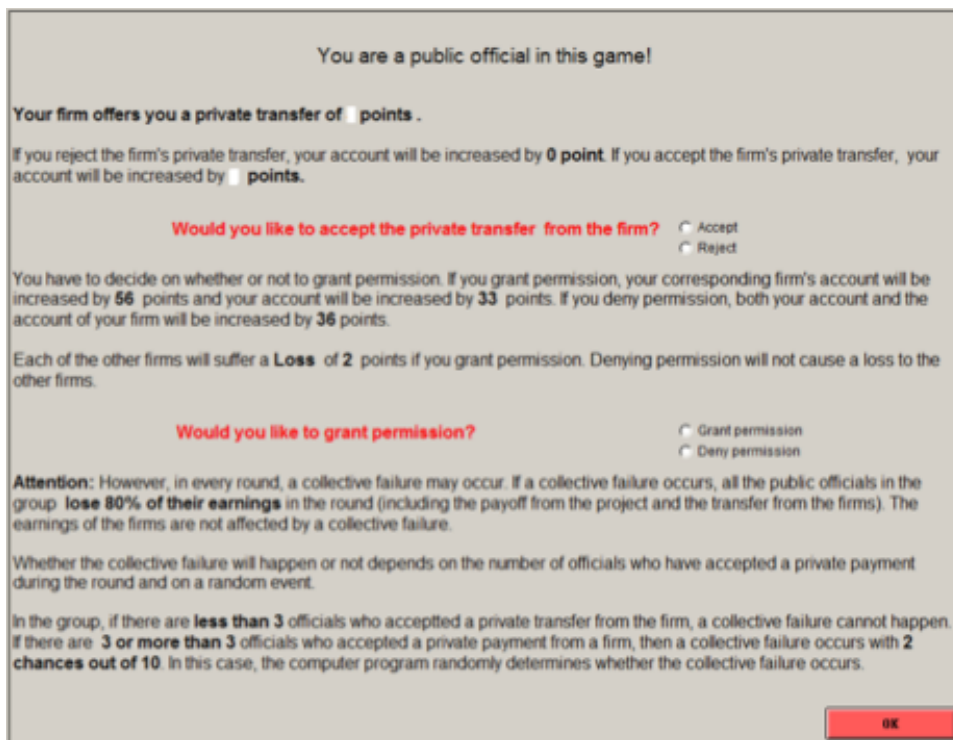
You are a public official in this game!

Your firm offers you a private transfer of points .

If you reject the firm's private transfer, your account will be increased by 0 point. If you accept the firm's private transfer, your account will be increased by points.

Would you like to accept the private transfer from the firm?
Accept
Reject

You have to decide on whether or not to grant permission. If you grant permission, your corresponding firm's account will be increased by 56 points and your account will be increased by 33 points. If you deny permission, both your account and the account of your firm will be increased by 36 points.

Each of the other firms will suffer a Loss of 2 points if you grant permission. Denying permission will not cause a loss to the other firms.

Would you like to grant permission?
Grant permission
Deny permission

Attention: However, in every round, a collective failure may occur. If a collective failure occurs, all the public officials in the group lose 80% of their earnings in the round (including the payoff from the project and the transfer from the firms). The earnings of the firms are not affected by a collective failure.

Whether the collective failure will happen or not depends on the number of officials who have accepted a private payment during the round and on a random event.

In the group, if there are less than 3 officials who acceptted a private transfer from the firm, a collective failure cannot happen. If there are 3 or more than 3 officials who accepted a private payment from a firm, then a collective failure occurs with 2 chances out of 10. In this case, the computer program randomly determines whether the collective failure occurs.

OK